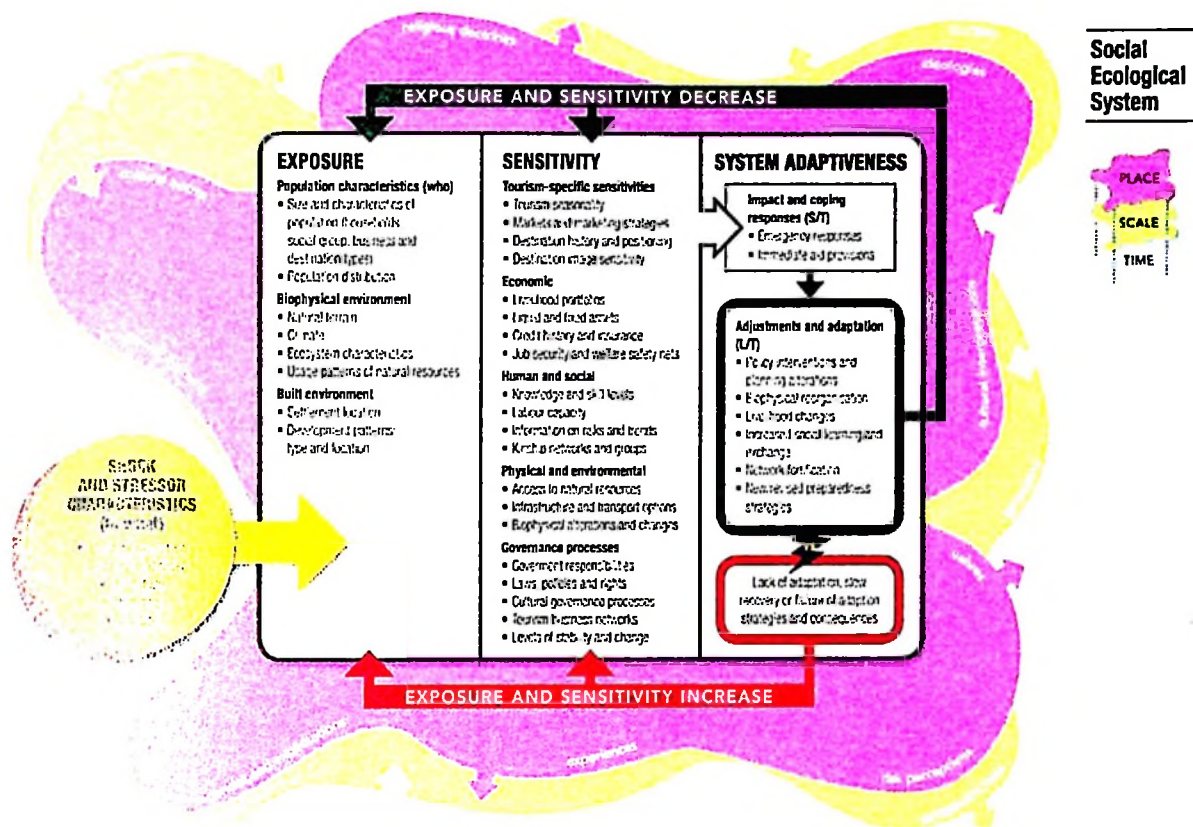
Social Ecological System

PLACE
SCALE
TIME

EXPOSURE AND SENSITIVITY DECREASE

EXPOSURE
Population characteristics (who)
• Size and characteristics of population (households, social group, business and destination types)
• Population distribution
Biophysical environment
• Natural terrain
• Climate
• Ecosystem characteristics
• Usage patterns of natural resources
Built environment
• Settlement location
• Development patterns: type and location

SENSITIVITY
Tourism-specific sensitivities
• Tourism seasonality
• Markets and marketing strategies
• Destination history and positioning
• Destination image sensitivity
Economic
• Livelihood portfolios
• Liquid and fixed assets
• Credit history and insurance
• Job security and welfare safety nets
Human and social
• Knowledge and skill levels
• Labour capacity
• Information on risks and threats
• Kinship networks and groups
Physical and environmental
• Access to natural resources
• Infrastructure and transport options
• Biophysical alterations and changes
Governance processes
• Government responsibilities
• Laws, policies and rights
• Cultural governance processes
• Tourism business networks
• Levels of stability and change

SYSTEM ADAPTIVENESS
Impact and coping responses (S/T)
• Emergency responses
• Immediate aid provisions
Adjustments and adaptation (L/T)
• Policy interventions and planning alterations
• Biophysical reorganisation
• Livelihood changes
• Increased social learning and exchange
• Network fortification
• Newly revised preparedness strategies

Lack of adaptation, slow recovery or failure of adaptation strategies and consequences

SHOCK AND STRESSOR CHARACTERISTICS (in context)

EXPOSURE AND SENSITIVITY INCREASE